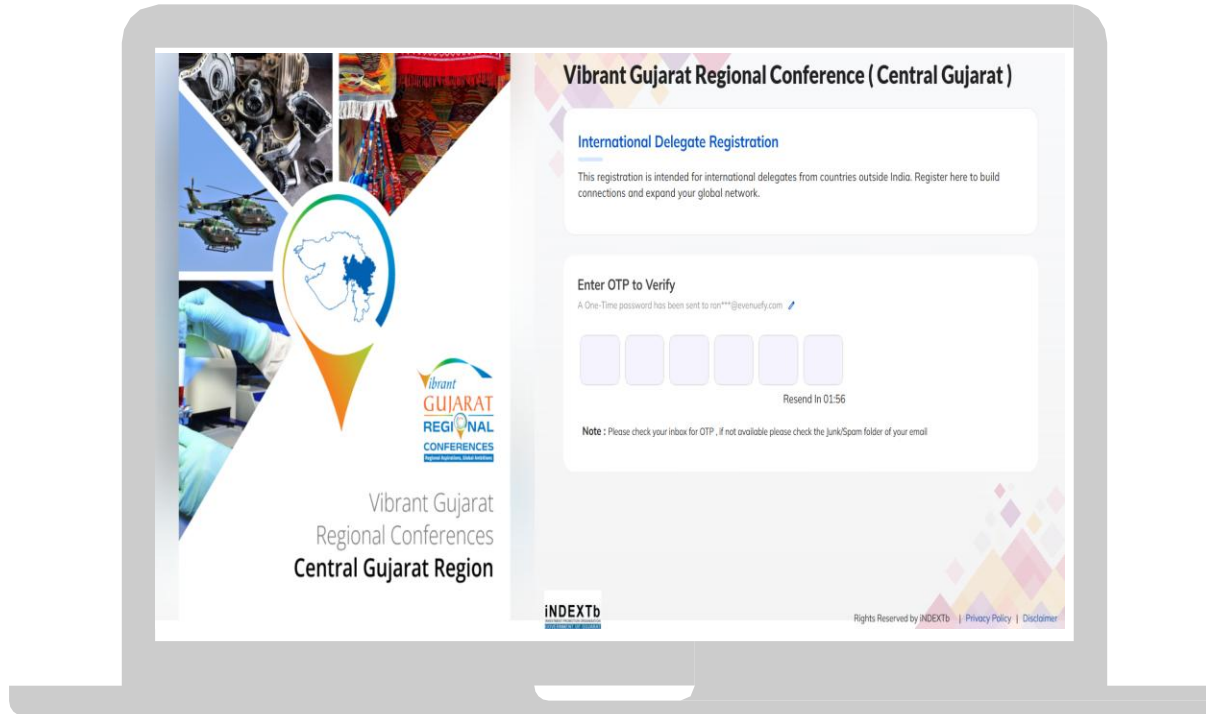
Vibrant
GUJARAT
REGIONAL
CONFERENCES
Regional Aspirations, Global Ambitions

Vibrant Gujarat
Regional Conferences
Central Gujarat Region

Vibrant Gujarat Regional Conference ( Central Gujarat )

International Delegate Registration

This registration is intended for international delegates from countries outside India. Register here to build connections and expand your global network.

Enter OTP to Verify

A One-Time password has been sent to ron***@evenuefy.com

Resend In 01:56

Note : Please check your inbox for OTP , if not available please check the Junk/Spam folder of your email

iNDEXTb
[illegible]

Rights Reserved by iNDEXTb | Privacy Policy | Disclaimer